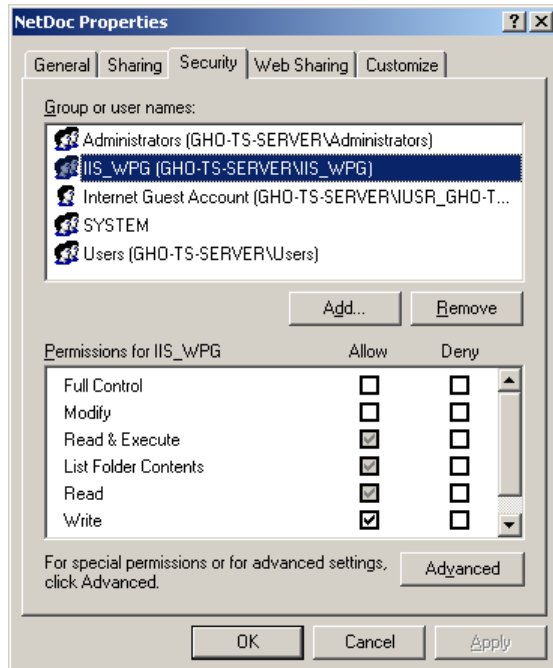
NetDoc Properties

?
X

General
Sharing
Security
Web Sharing
Customize

Group or user names:

Administrators (GHO-TS-SERVER\Administrators)
IIS_WPG (GHO-TS-SERVER\IIS_WPG)
Internet Guest Account (GHO-TS-SERVER\IUSR_GHO-T...
SYSTEM
Users (GHO-TS-SERVER\Users)

Add...
Remove

| Permissions for IIS_WPG | Allow | Deny |
|---|---|---|
| Full Control | ☐ | ☐ |
| Modify | ☐ | ☐ |
| Read & Execute | ☑ | ☐ |
| List Folder Contents | ☑ | ☐ |
| Read | ☑ | ☐ |
| Write | ☑ | ☐ |

For special permissions or for advanced settings, click Advanced.

Advanced

OK
Cancel
Apply